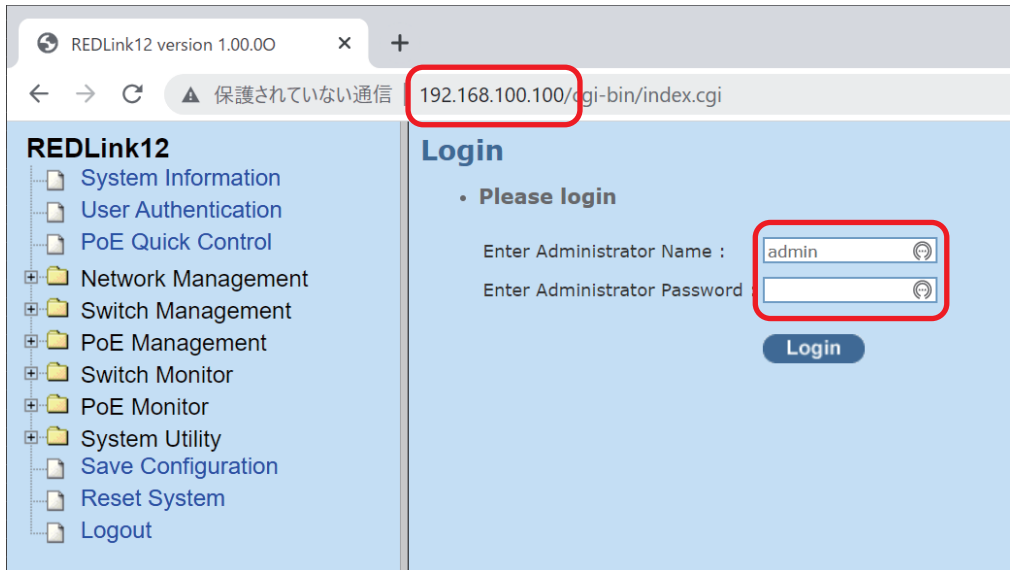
REDLink12 version 1.00.0O ×
+
保護されていない通信 | 192.168.100.100/cgi-bin/index.cgi

REDLink12
System Information
User Authentication
PoE Quick Control
Network Management
Switch Management
PoE Management
Switch Monitor
PoE Monitor
System Utility
Save Configuration
Reset System
Logout

Login

• Please login

Enter Administrator Name : admin
Enter Administrator Password :

Login